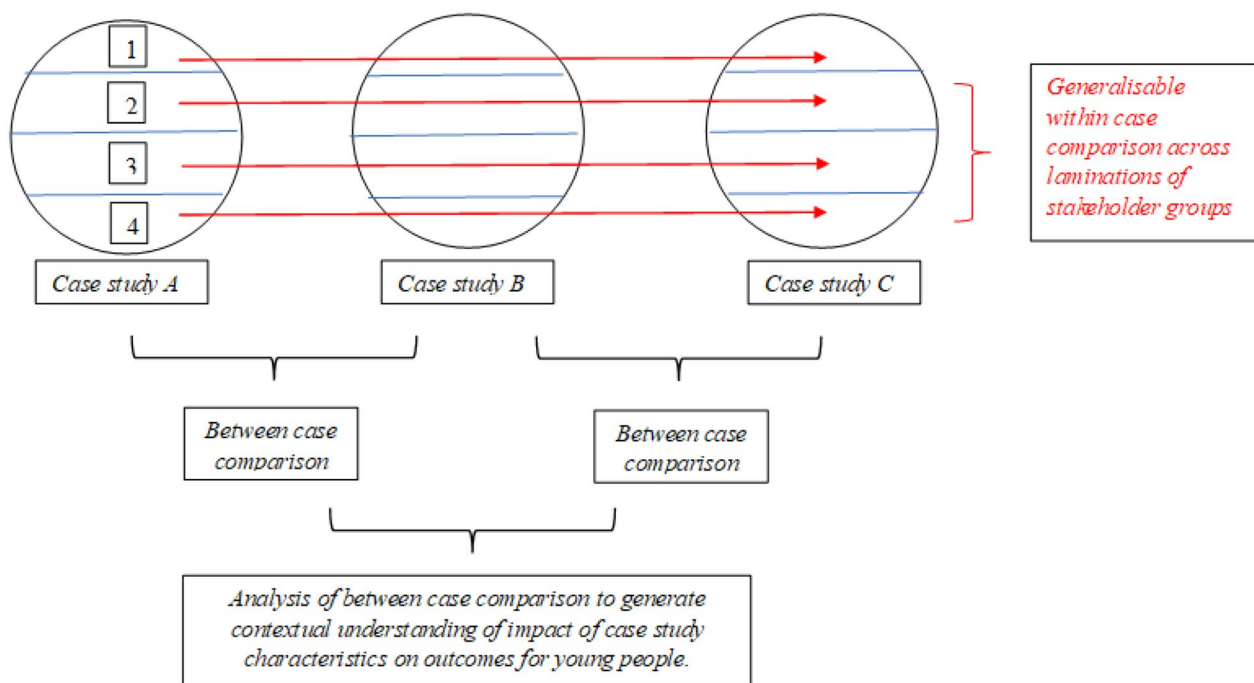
1

2

3

4

Generalisable within case comparison across laminations of stakeholder groups

Case study A

Case study B

Case study C

Between case comparison

Between case comparison

Analysis of between case comparison to generate contextual understanding of impact of case study characteristics on outcomes for young people.